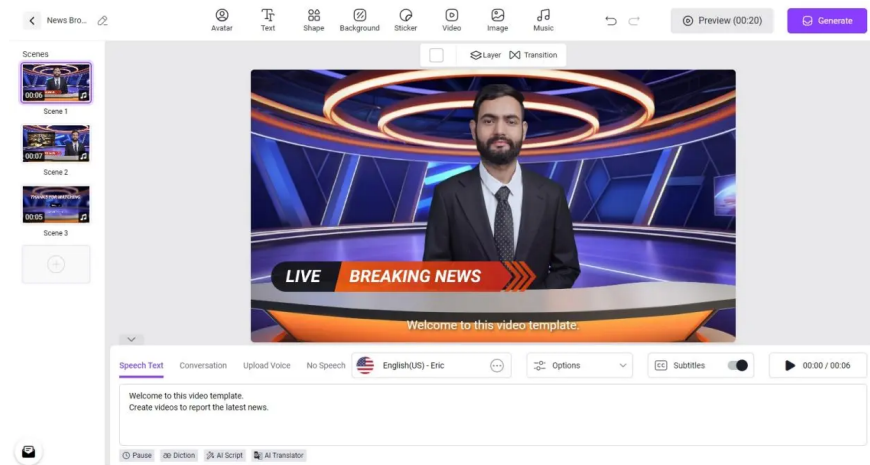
News Bro...

Avatar Text Shape Background Sticker Video Image Music

Preview (00:20) Generate

Scenes

00:06
Scene 1

00:07
Scene 2

THANKS FOR WATCHING
00:05
Scene 3

Layer Transition

LIVE BREAKING NEWS

Welcome to this video template.

Speech Text Conversation Upload Voice No Speech English(US) - Eric Options Subtitles 00:00 / 00:06

Welcome to this video template.
Create videos to report the latest news.

Pause Diction AI Script AI Translator